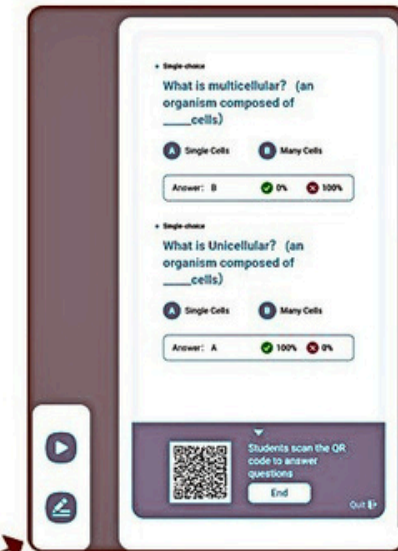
• Single-choice

What is multicellular? (an organism composed of ____cells)

A Single Cells

B Many Cells

Answer: B 0% 100%

• Single-choice

What is Unicellular? (an organism composed of ____cells)

A Single Cells

B Many Cells

Answer: A 100% 0%

Students scan the QR code to answer questions

End

Quit